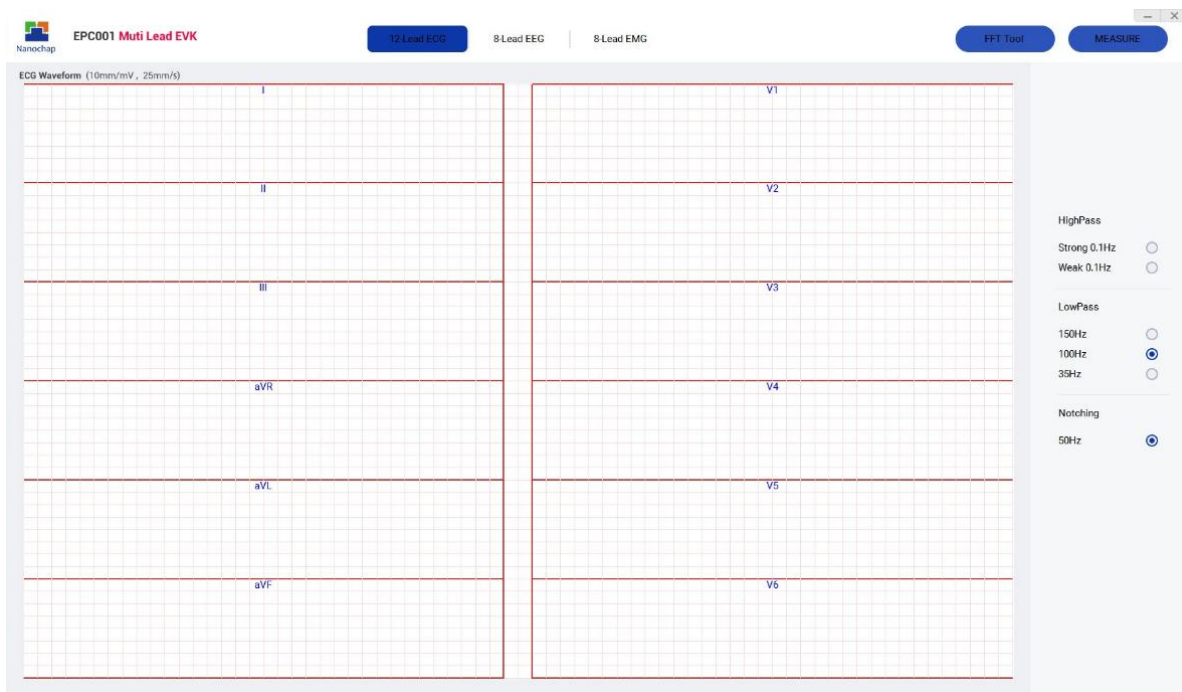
Nanochap EPC001 Muti Lead EVK

12-Lead ECG 8-Lead EEG 8-Lead EMG

FFT Tool MEASURE

ECG Waveform (10mm/mV , 25mm/s)

I

II

III

aVR

aVL

aVF

V1

V2

V3

V4

V5

V6

HighPass

Strong 0.1Hz

Weak 0.1Hz

LowPass

150Hz

100Hz

35Hz

Notching

50Hz